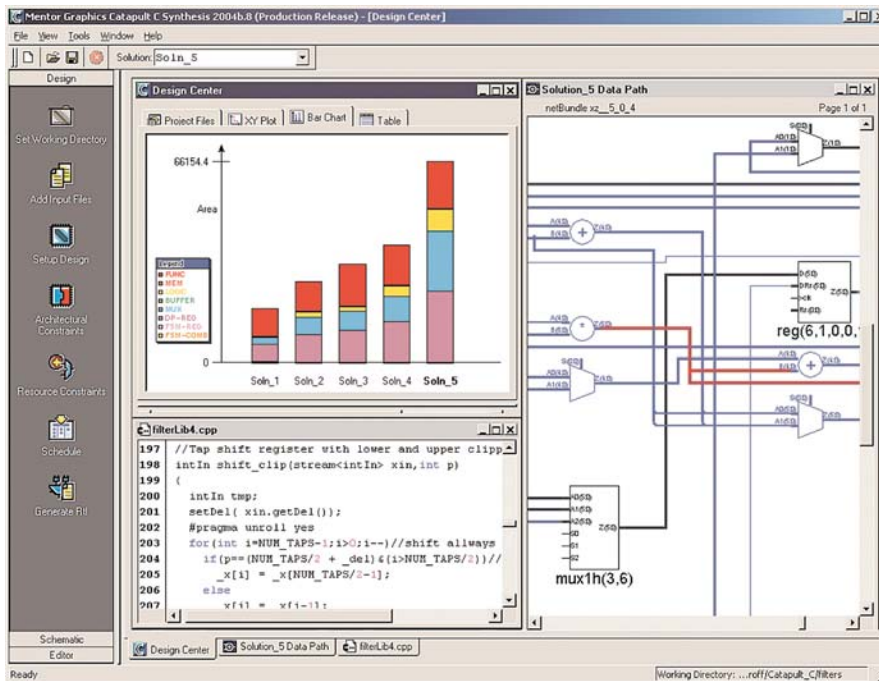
Mentor Graphics Catapult C Synthesis 2004b.8 (Production Release) - [Design Center]

File View Tools Window Help

Solution: Soln_5

Design

Set Working Directory

Add Input Files

Setup Design

Architectural Constraints

Resource Constraints

Schedule

Generate Rtl

Schematic

Editor

Design Center

Project Files | XY Plot | Bar Chart | Table

66154.4

Area

0

Legend
FUNC
MEM
LOGIC
BUFFER
MUX
DP-REG
FSM-REG
FSM-COMB

Soln_1 Soln_2 Soln_3 Soln_4 Soln_5

filterLib4.cpp

197 //Tap shift register with lower and upper clipp
198 intIn shift_clip(stream<intIn> xin,int p)
199 {
200 intIn tmp;
201 setDel( xin.getDel());
202 #pragma unroll yes
203 for(int i=NUM_TAPS-1;i>0;i--)//shift allways
204 if(p==(NUM_TAPS/2 + _del)&(i>NUM_TAPS/2))//
205 _x[i] = _x[NUM_TAPS/2-1];
206 else
207 x[i] = x[i-1];

Solution_5 Data Path

netBundle xz__5_0_4

Page 1 of 1

reg(6,1,0,0,

mux1h(3,6)

Design Center | Solution_5 Data Path | filterLib4.cpp

Ready

Working Directory: ...roff/Catapult_C/filters